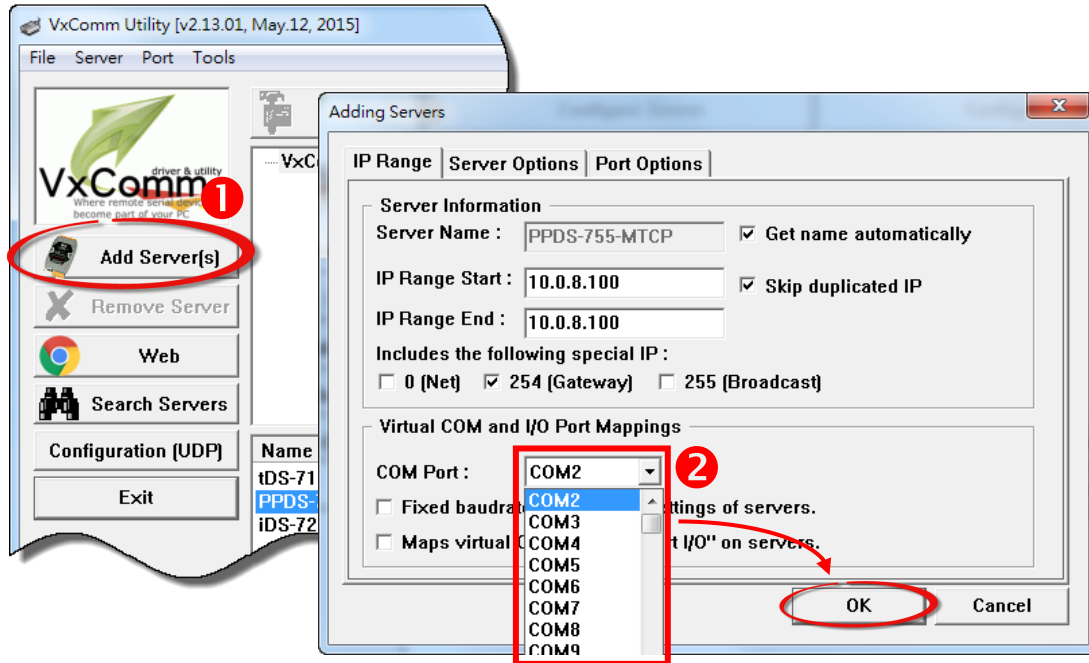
VxComm Utility [v2.13.01, May.12, 2015]

File Server Port Tools

VxComm driver & utility
Where remote serial devices become part of your PC

1

Add Server[s]

Remove Server

Web

Search Servers

Configuration (UDP)

Exit

VxC

Name
tDS-71
PPDS-
iDS-72

Adding Servers

IP Range | Server Options | Port Options

Server Information
Server Name : PPDS-755-MTCP
☑ Get name automatically
IP Range Start : 10.0.8.100
☑ Skip duplicated IP
IP Range End : 10.0.8.100
Includes the following special IP :
☐ 0 (Net) ☑ 254 (Gateway) ☐ 255 (Broadcast)

Virtual COM and I/O Port Mappings
COM Port : COM2
2
☐ Fixed baudrat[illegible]ttings of servers.
☐ Maps virtual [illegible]t I/O" on servers.

COM2
COM3
COM4
COM5
COM6
COM7
COM8
COM9

OK
Cancel